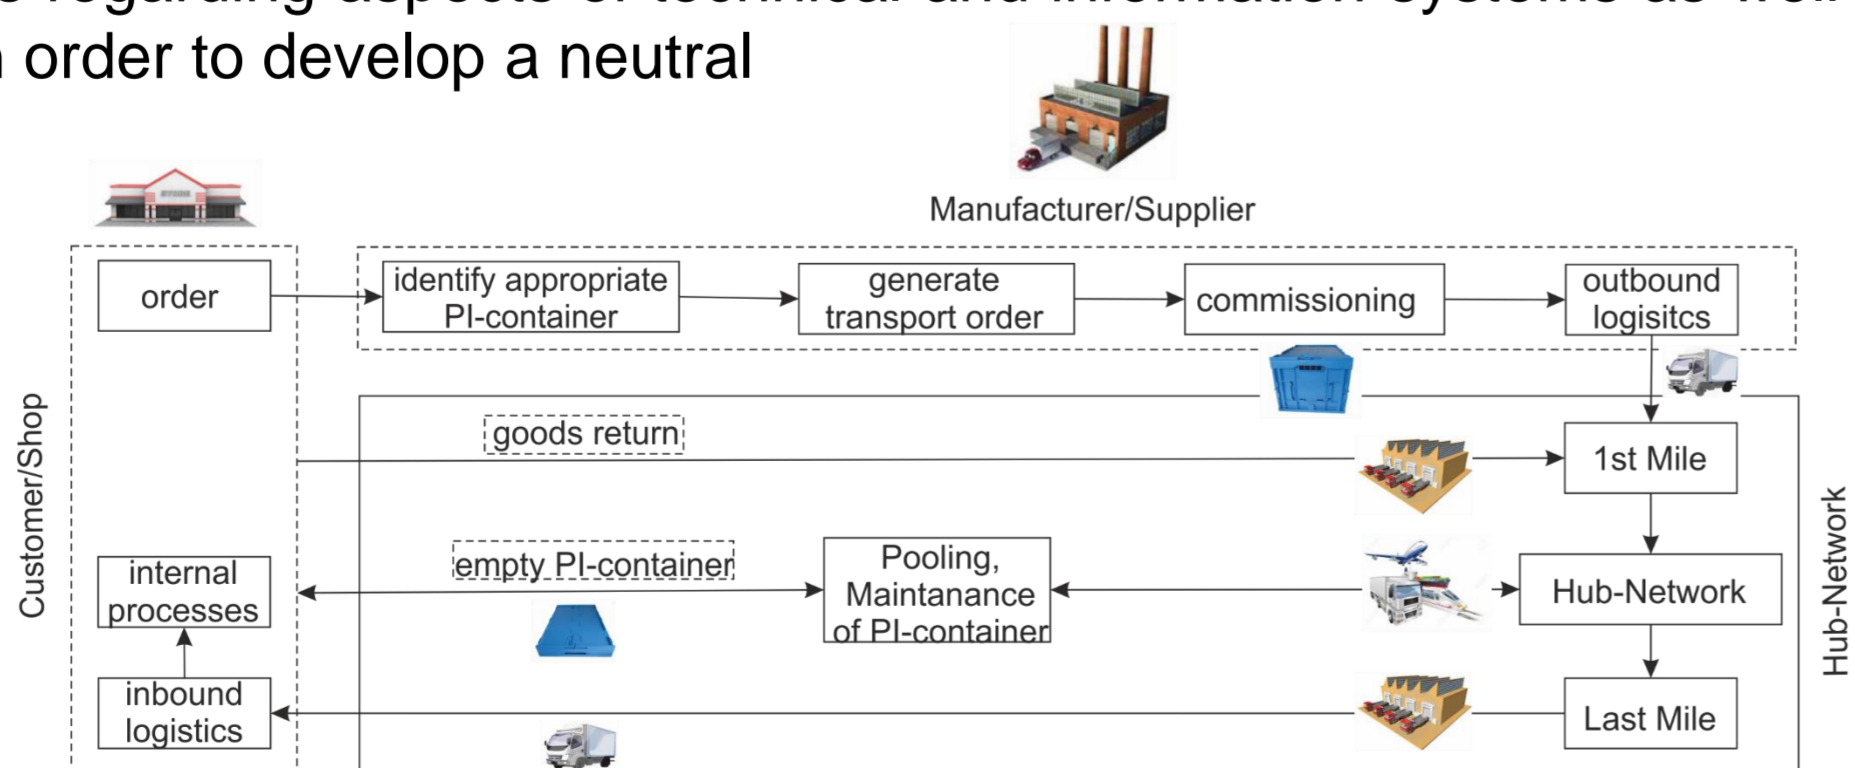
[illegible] regarding aspects of technical and information systems as well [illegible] order to develop a neutral

Manufacturer/Supplier

Customer/Shop

order

identify appropriate PI-container

generate transport order

commissioning

outbound logisitcs

goods return

1st Mile

empty PI-container

Pooling, Maintanance of PI-container

Hub-Network

internal processes

inbound logistics

Last Mile

Hub-Network